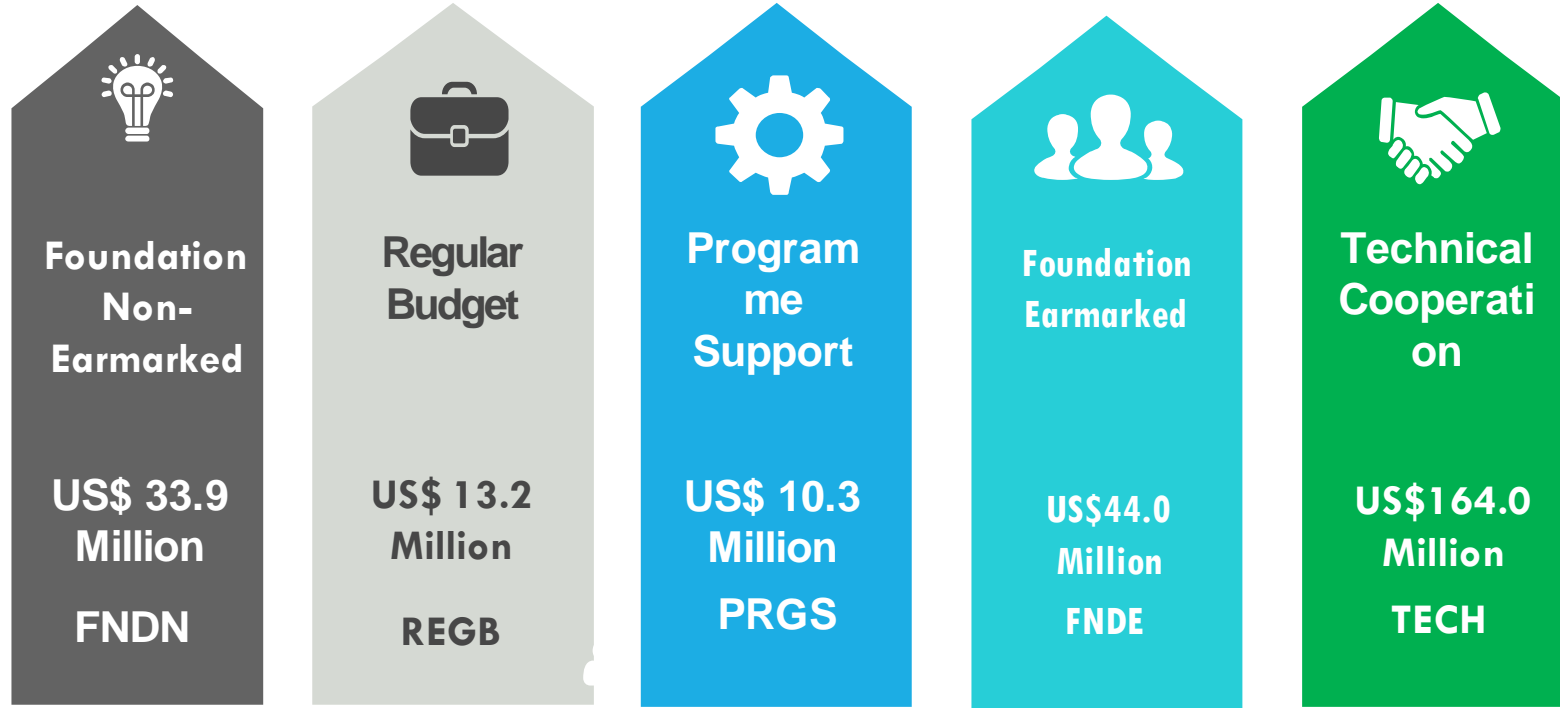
Foundation Non-Earmarked

US$ 33.9 Million

FNDN

Regular Budget

US$ 13.2 Million

REGB

Programme Support

US$ 10.3 Million

PRGS

Foundation Earmarked

US$44.0 Million

FNDE

Technical Cooperation

US$164.0 Million

TECH